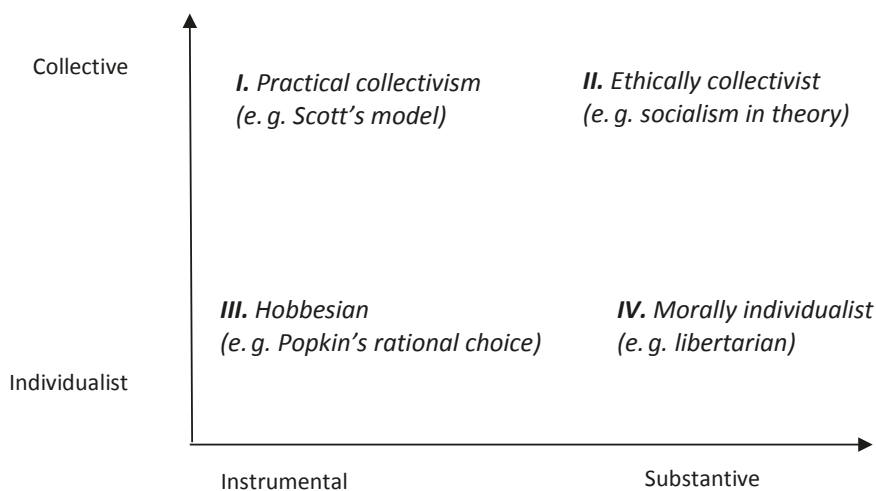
Collective

I. Practical collectivism
(e. g. Scott's model)

II. Ethically collectivist
(e. g. socialism in theory)

III. Hobbesian
(e. g. Popkin's rational choice)

IV. Morally individualist
(e. g. libertarian)

Individualist

Instrumental

Substantive